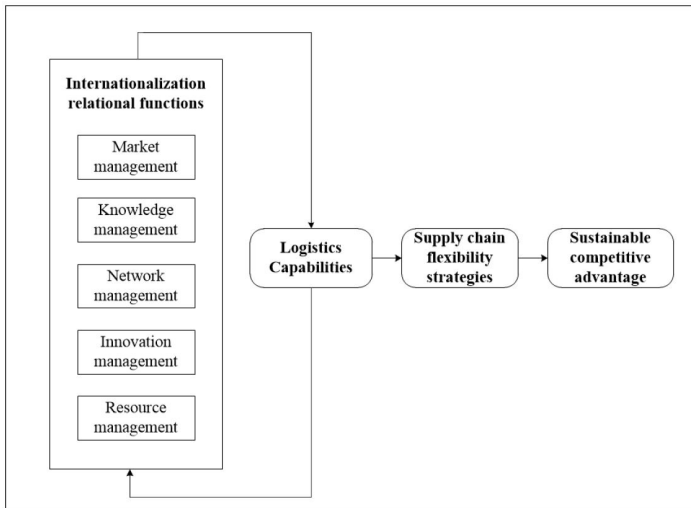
Internationalization relational functions

Market management

Knowledge management

Network management

Innovation management

Resource management

Logistics Capabilities

Supply chain flexibility strategies

Sustainable competitive advantage